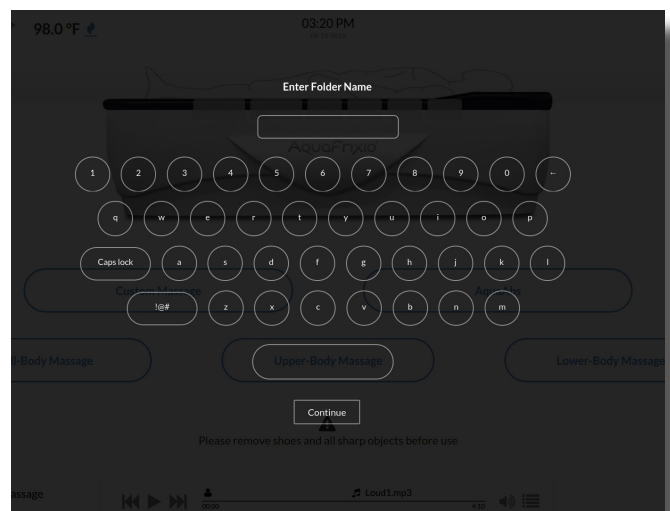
98.0 °F

03:20 PM

Enter Folder Name

AquaFrixio

1 2 3 4 5 6 7 8 9 0 ←

q w e r t y u i o p

Caps lock a s d f g h j k l

!@# z x c v b n m

Custom Massage

Arounds

ll-Body Massage

Upper-Body Massage

Lower-Body Massage

Continue

Please remove shoes and all sharp objects before use

assage

Loud1.mp3

00:00

4:10